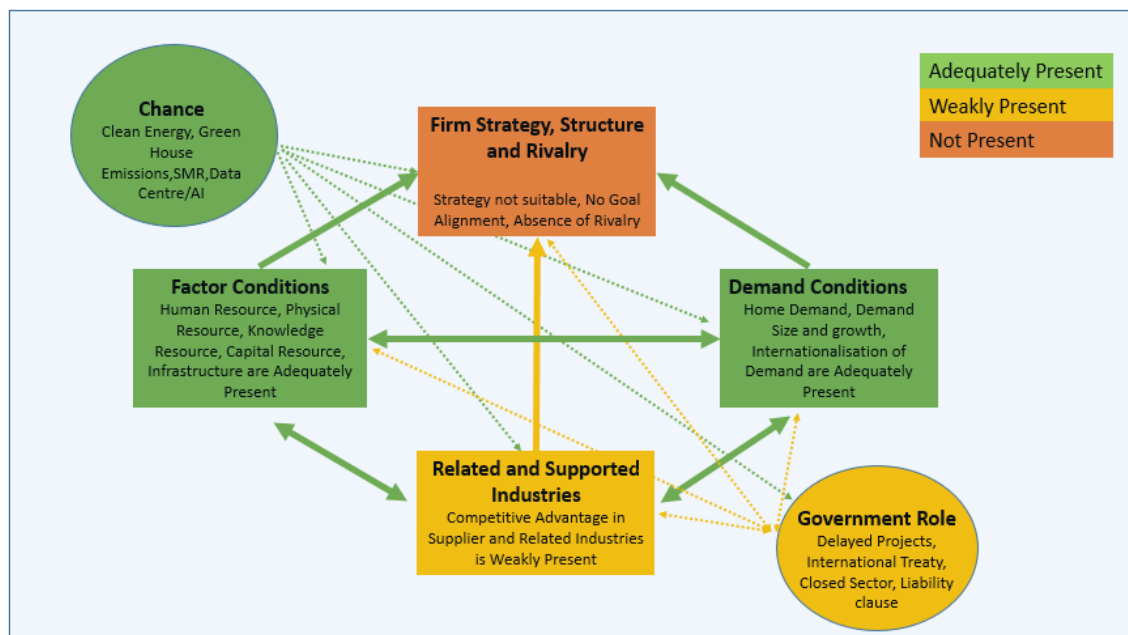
Chance
Clean Energy, Green House Emissions,SMR,Data Centre/AI

Firm Strategy, Structure and Rivalry
Strategy not suitable, No Goal Alignment, Absence of Rivalry

Adequately Present
Weakly Present
Not Present

Factor Conditions
Human Resource, Physical Resource, Knowledge Resource, Capital Resource, Infrastructure are Adequately Present

Demand Conditions
Home Demand, Demand Size and growth, Internationalisation of Demand are Adequately Present

Related and Supported Industries
Competitive Advantage in Supplier and Related Industries is Weakly Present

Government Role
Delayed Projects, International Treaty, Closed Sector, Liability clause